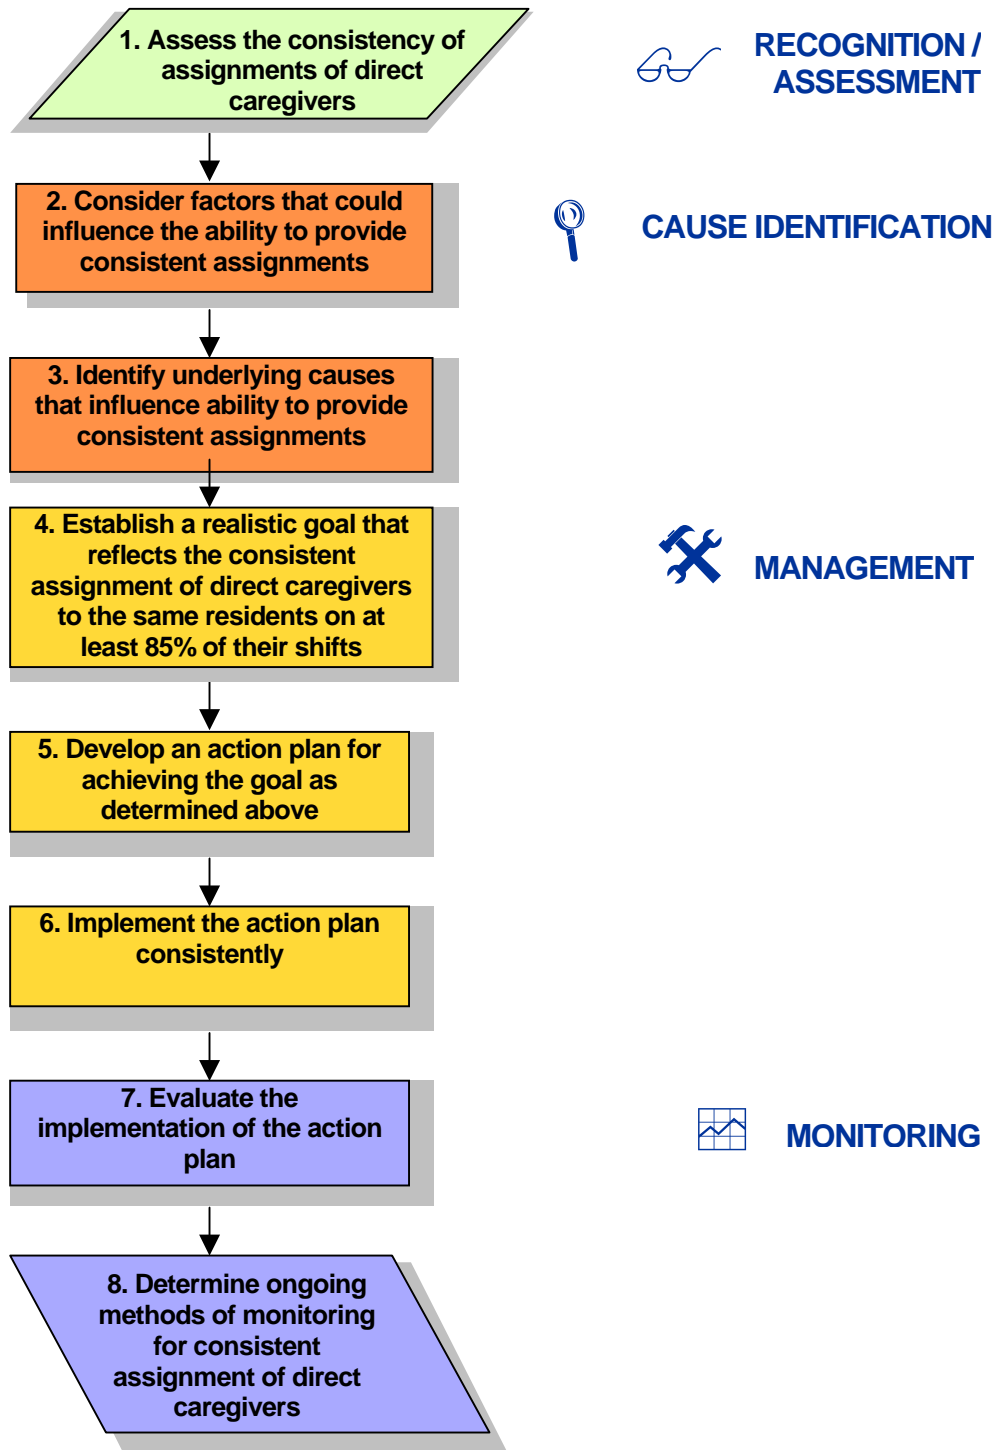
1. Assess the consistency of assignments of direct caregivers

RECOGNITION / ASSESSMENT

2. Consider factors that could influence the ability to provide consistent assignments

CAUSE IDENTIFICATION

3. Identify underlying causes that influence ability to provide consistent assignments

4. Establish a realistic goal that reflects the consistent assignment of direct caregivers to the same residents on at least 85% of their shifts

MANAGEMENT

5. Develop an action plan for achieving the goal as determined above

6. Implement the action plan consistently

7. Evaluate the implementation of the action plan

MONITORING

8. Determine ongoing methods of monitoring for consistent assignment of direct caregivers